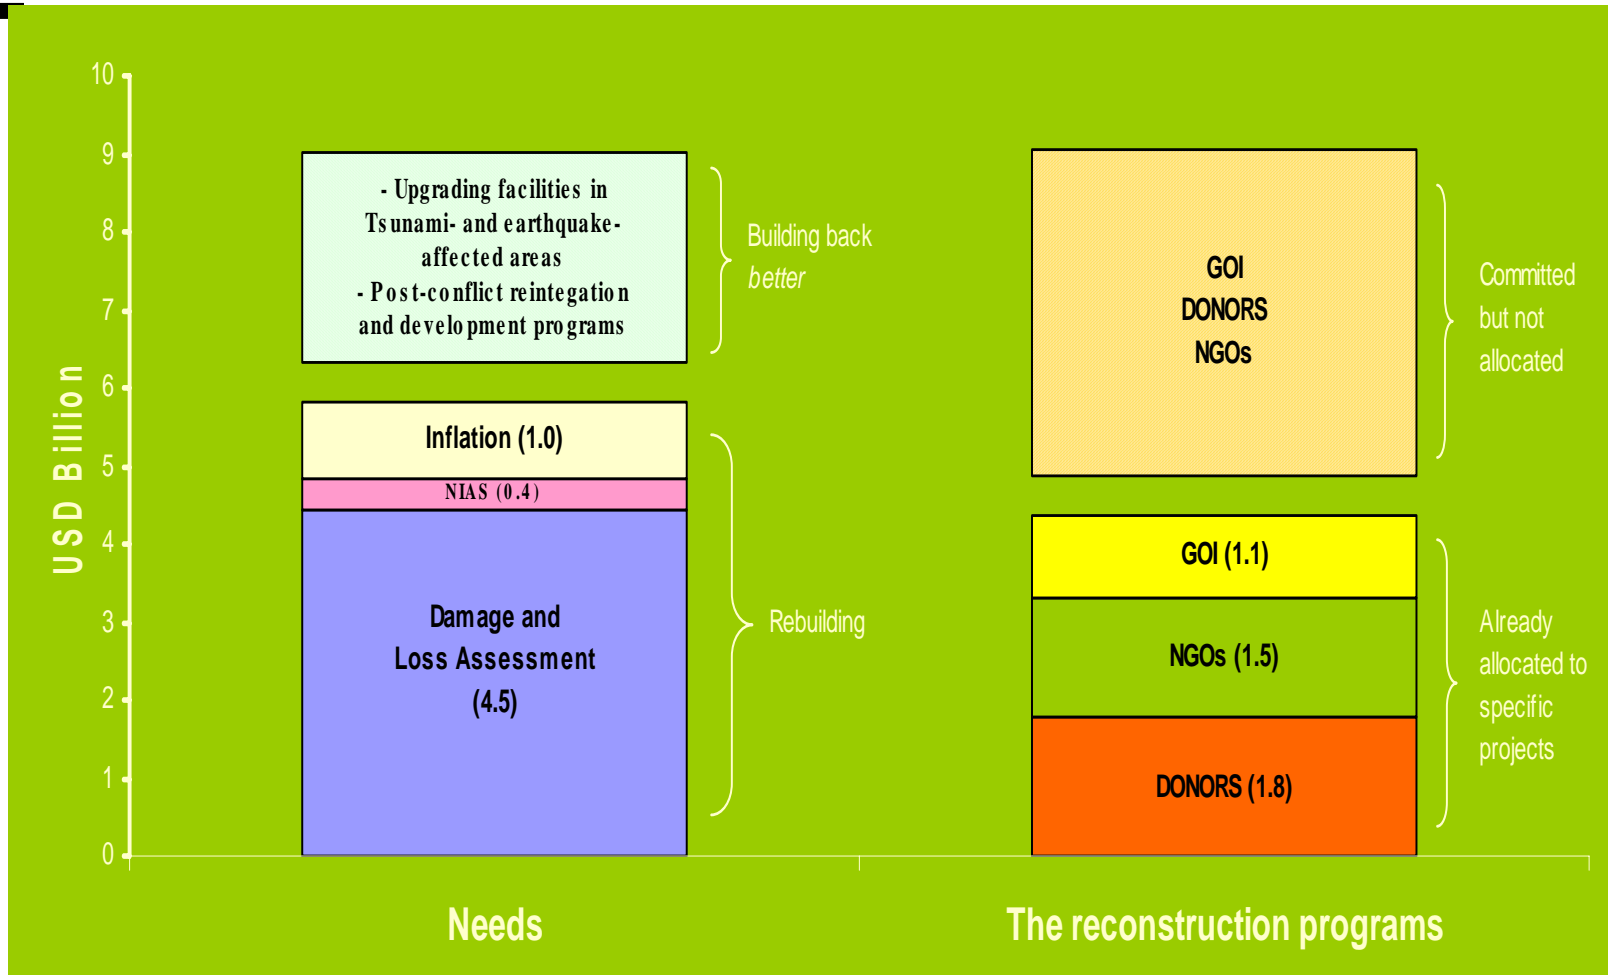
USD Billion

10
9
8
7
6
5
4
3
2
1
0

- Upgrading facilities in Tsunami- and earthquake-affected areas
- Post-conflict reintegration and development programs

Building back better

Inflation (1.0)

NIAS (0.4)

Damage and Loss Assessment (4.5)

Rebuilding

GOI
DONORS
NGOs

Committed but not allocated

GOI (1.1)

NGOs (1.5)

DONORS (1.8)

Already allocated to specific projects

Needs

The reconstruction programs